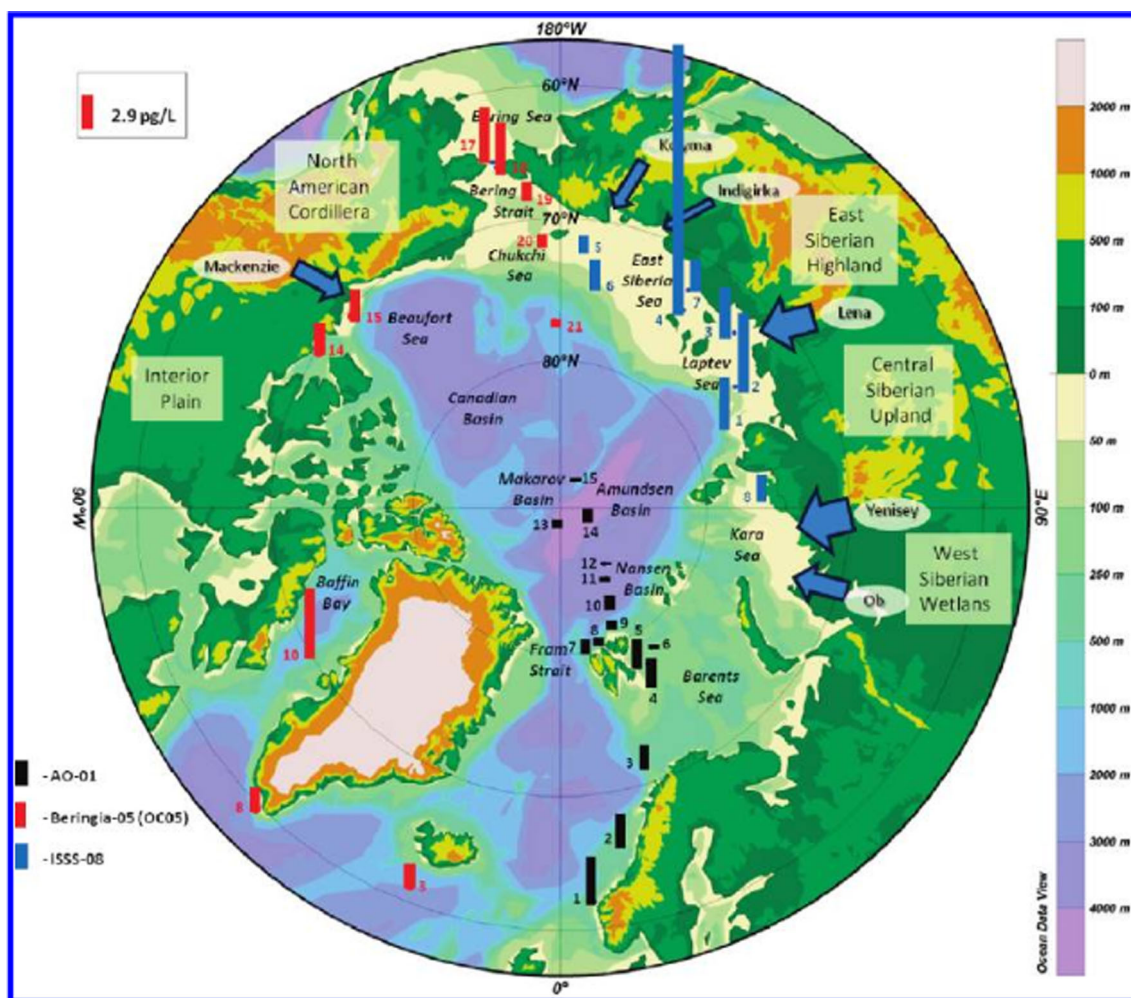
180°W

2.9 pg/L

60°N

Bering Sea

17 18

Bering Strait 19

Kolyma

Indigirka

North American Cordillera

East Siberian Highland

70°N

20 5

Chukchi Sea 6

East Siberian Sea

Mackenzie

15 Beaufort Sea

4 7 3

Lena

21

14

80°N

Laptev Sea 2

Central Siberian Upland

1

Interior Plain

Canadian Basin

Makarov Basin 15

Amundsen Basin

8

90°W

13 14

Yenisey

90°E

Kara Sea

12 11

Nansen Basin

West Siberian Wetlans

Baffin Bay

10

Ob

9

8 5

Fram 7 6

Strait

10

Barents Sea

4

3

- AO-01

8

- Beringia-05 (OC05)

2

- ISSS-08

3

1

0°

2000 m

1000 m

500 m

100 m

0 m

50 m

100 m

250 m

500 m

1000 m

2000 m

3000 m

4000 m

Ocean Data View